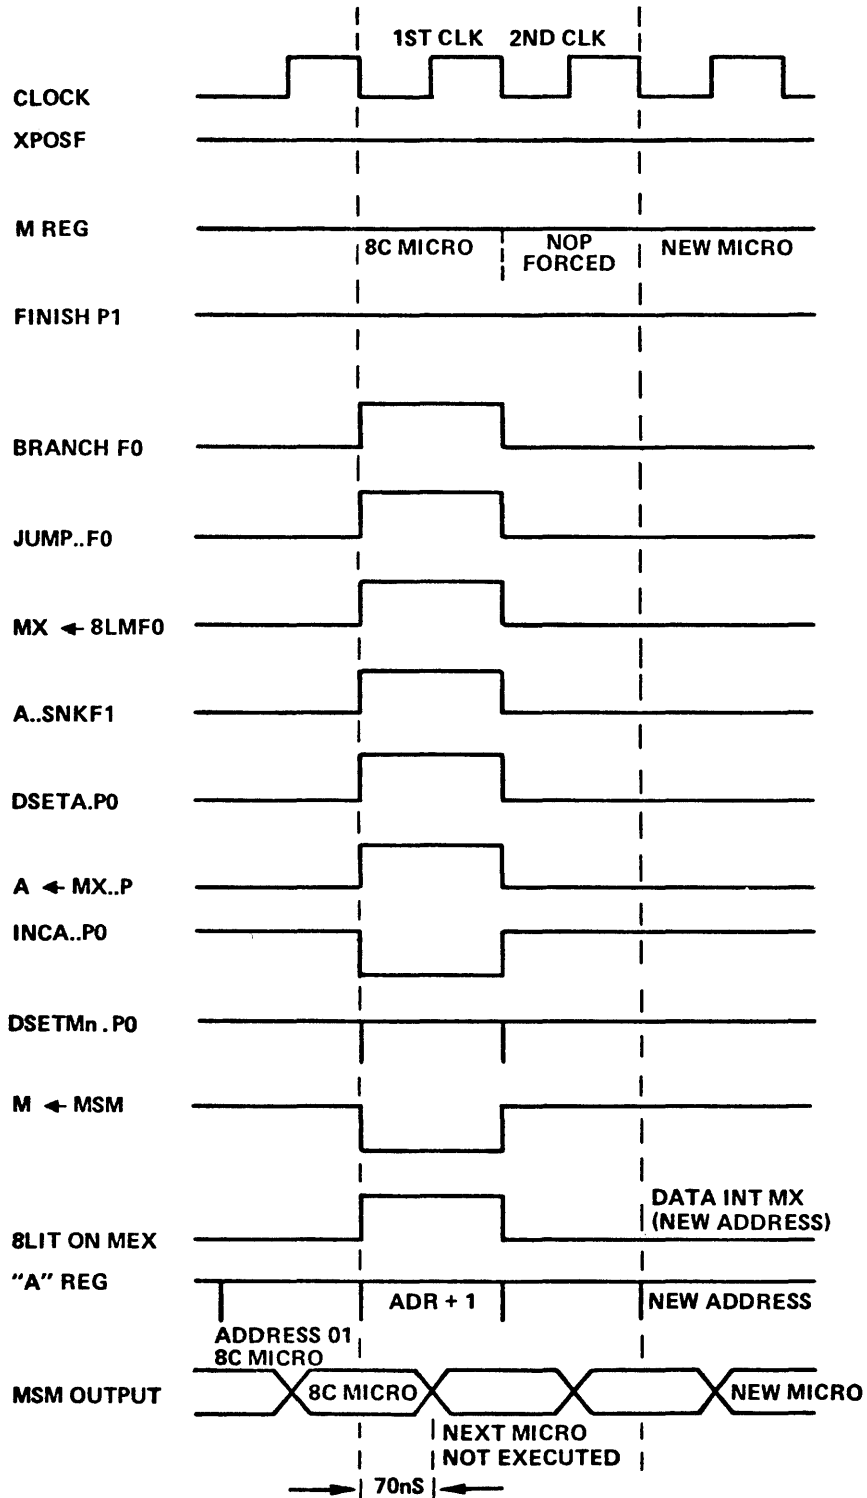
1ST CLK 2ND CLK

CLOCK

XPOSF

M REG

8C MICRO

NOP FORCED

NEW MICRO

FINISH P1

BRANCH F0

JUMP..F0

MX ← 8LMF0

A..SNKF1

DSETA.P0

A ← MX..P

INCA..P0

DSETMn . P0

M ← MSM

8LIT ON MEX

DATA INT MX (NEW ADDRESS)

"A" REG

ADR + 1

NEW ADDRESS

ADDRESS 01 8C MICRO

MSM OUTPUT

8C MICRO

NEW MICRO

NEXT MICRO NOT EXECUTED

70nS